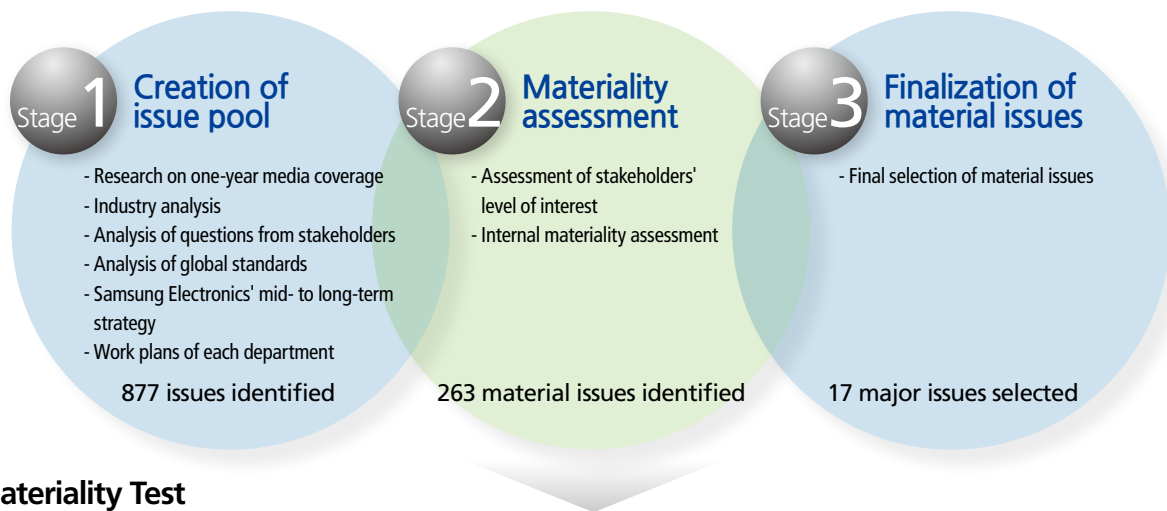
Stage 1 Creation of issue pool

- Research on one-year media coverage
- Industry analysis
- Analysis of questions from stakeholders
- Analysis of global standards
- Samsung Electronics' mid- to long-term strategy
- Work plans of each department

877 issues identified

Stage 2 Materiality assessment

- Assessment of stakeholders' level of interest
- Internal materiality assessment

263 material issues identified

Stage 3 Finalization of material issues

- Final selection of material issues

17 major issues selected

ateriality Test